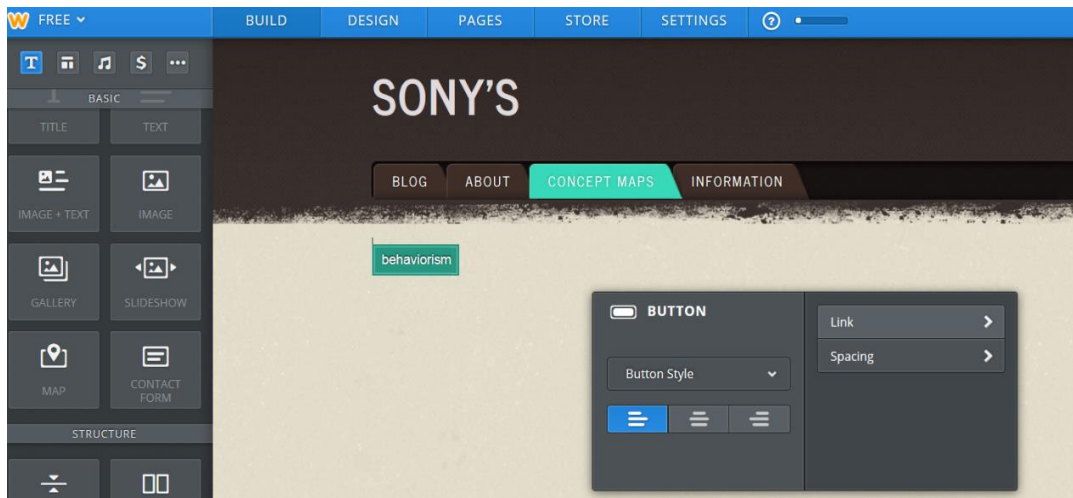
FREE
BUILD
DESIGN
PAGES
STORE
SETTINGS
?
T
$
...
BASIC
TITLE
TEXT
IMAGE + TEXT
IMAGE
GALLERY
SLIDESHOW
MAP
CONTACT FORM
STRUCTURE
SONY'S
BLOG
ABOUT
CONCEPT MAPS
INFORMATION
behaviorism
BUTTON
Button Style
Link
Spacing